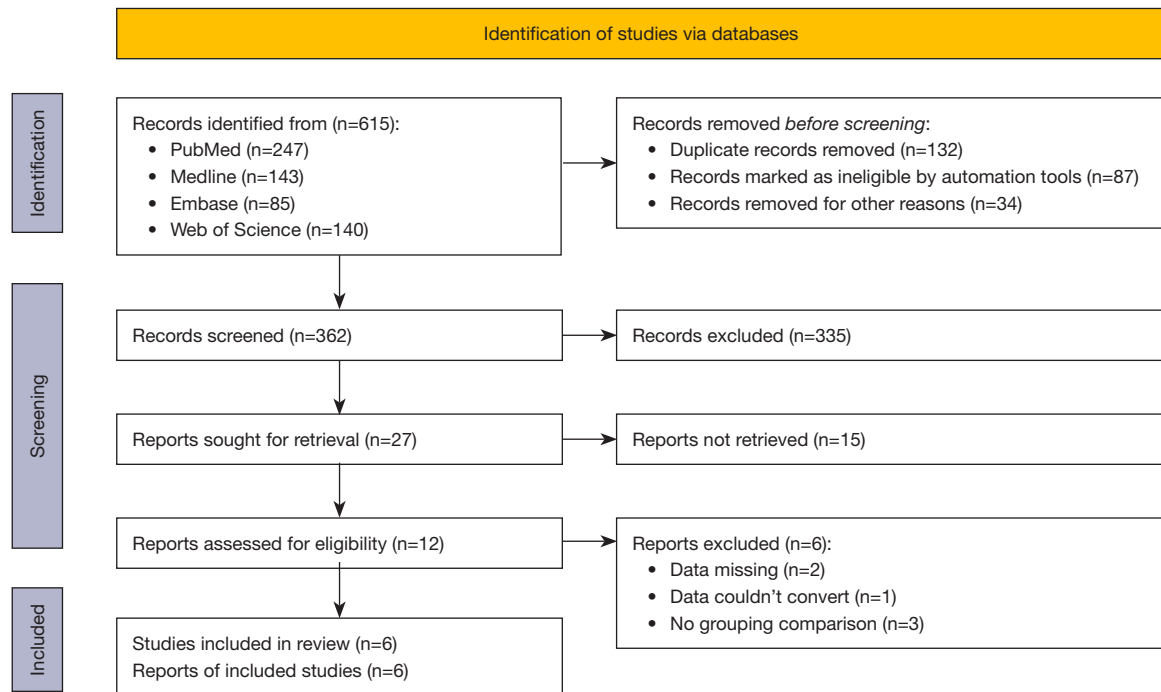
Identification of studies via databases

Identification

Records identified from (n=615):
• PubMed (n=247)
• Medline (n=143)
• Embase (n=85)
• Web of Science (n=140)

Records removed *before screening*:
• Duplicate records removed (n=132)
• Records marked as ineligible by automation tools (n=87)
• Records removed for other reasons (n=34)

Screening

Records screened (n=362)

Records excluded (n=335)

Reports sought for retrieval (n=27)

Reports not retrieved (n=15)

Reports assessed for eligibility (n=12)

Reports excluded (n=6):
• Data missing (n=2)
• Data couldn't convert (n=1)
• No grouping comparison (n=3)

Included

Studies included in review (n=6)
Reports of included studies (n=6)